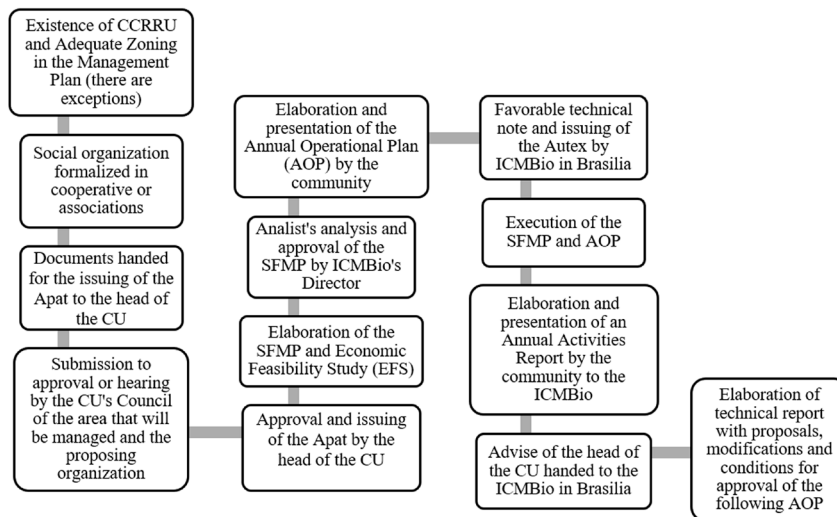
Existence of CCRRU and Adequate Zoning in the Management Plan (there are exceptions)

Social organization formalized in cooperative or associations

Documents handed for the issuing of the Apat to the head of the CU

Submission to approval or hearing by the CU's Council of the area that will be managed and the proposing organization

Approval and issuing of the Apat by the head of the CU

Elaboration of the SFMP and Economic Feasibility Study (EFS)

Analist's analysis and approval of the SFMP by ICMBio's Director

Elaboration and presentation of the Annual Operational Plan (AOP) by the community

Favorable technical note and issuing of the Autex by ICMBio in Brasilia

Execution of the SFMP and AOP

Elaboration and presentation of an Annual Activities Report by the community to the ICMBio

Advise of the head of the CU handed to the ICMBio in Brasilia

Elaboration of technical report with proposals, modifications and conditions for approval of the following AOP